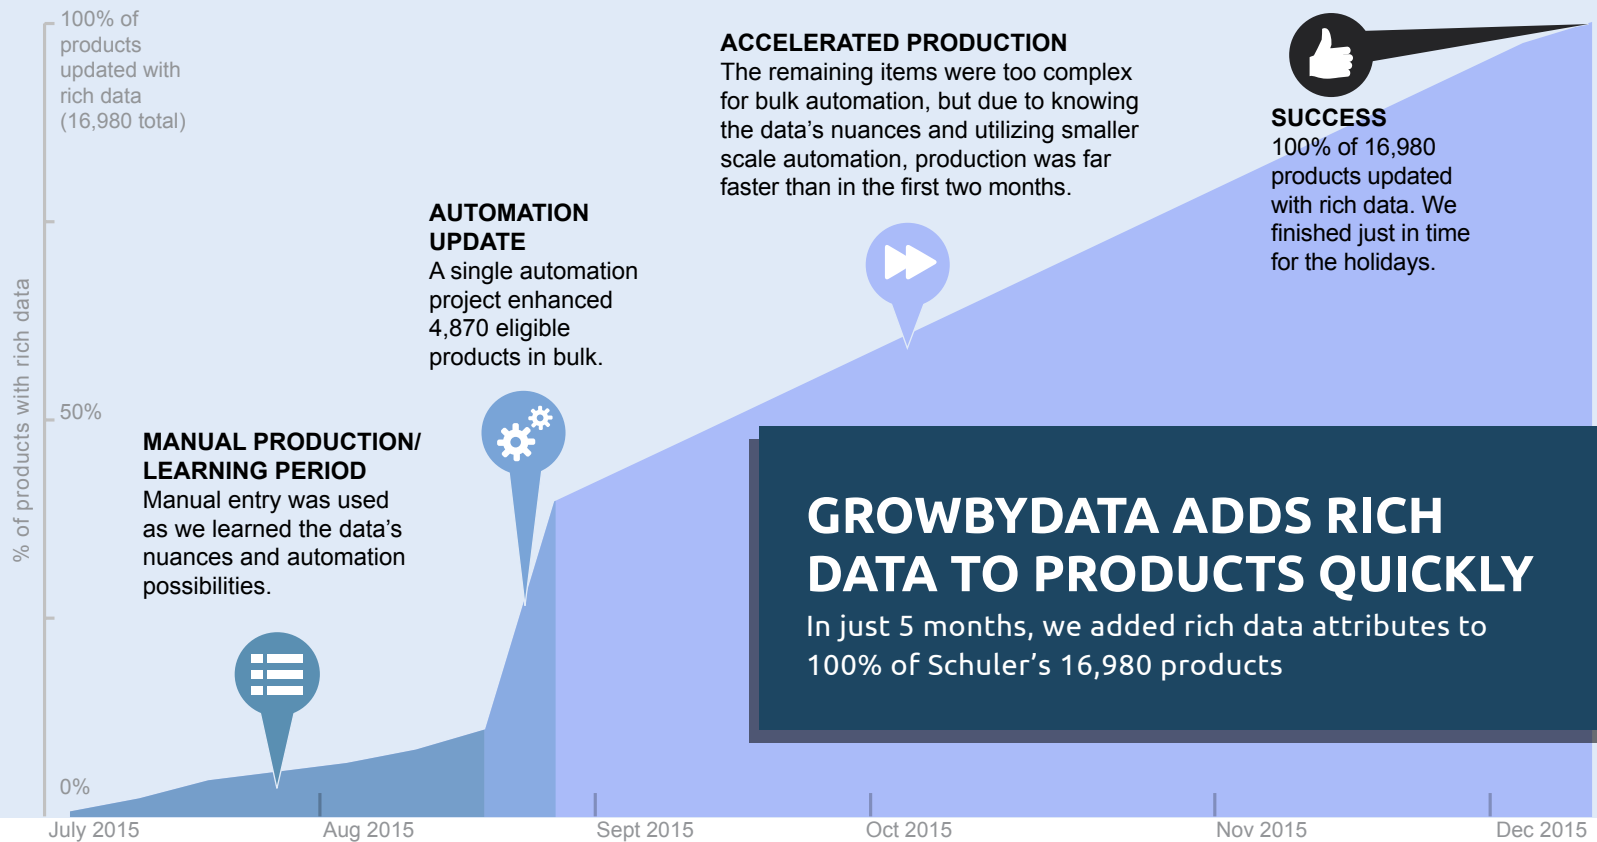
100% of products updated with rich data (16,980 total)

% of products with rich data

50%

0%

MANUAL PRODUCTION/ LEARNING PERIOD
Manual entry was used as we learned the data's nuances and automation possibilities.

AUTOMATION UPDATE
A single automation project enhanced 4,870 eligible products in bulk.

ACCELERATED PRODUCTION
The remaining items were too complex for bulk automation, but due to knowing the data's nuances and utilizing smaller scale automation, production was far faster than in the first two months.

SUCCESS
100% of 16,980 products updated with rich data. We finished just in time for the holidays.

GROWBYDATA ADDS RICH DATA TO PRODUCTS QUICKLY
In just 5 months, we added rich data attributes to 100% of Schuler's 16,980 products

July 2015 Aug 2015 Sept 2015 Oct 2015 Nov 2015 Dec 2015